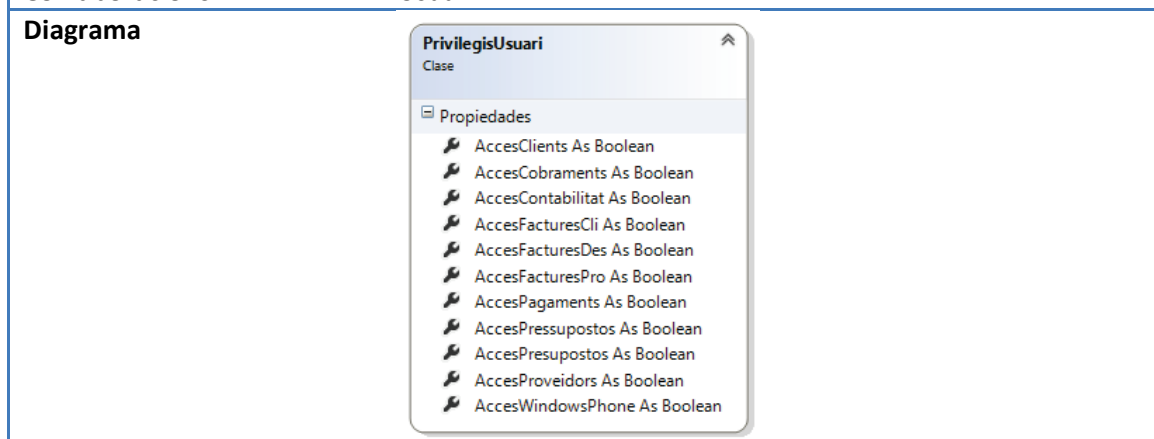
Diagrama

PrivilegisUsuari
Clase

Propiedades
AccesClients As Boolean
AccesCobraments As Boolean
AccesContabilitat As Boolean
AccesFacturesCli As Boolean
AccesFacturesDes As Boolean
AccesFacturesPro As Boolean
AccesPagaments As Boolean
AccesPressupostos As Boolean
AccesPresupostos As Boolean
AccesProveidors As Boolean
AccesWindowsPhone As Boolean